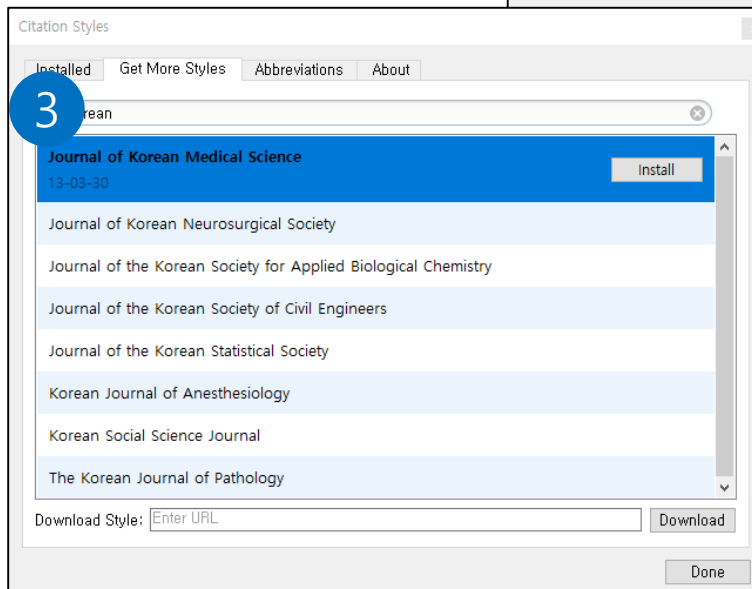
Citation Styles

Installed | Get More Styles | Abbreviations | About

3

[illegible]rean

Journal of Korean Medical Science
13-03-30
Install

Journal of Korean Neurosurgical Society

Journal of the Korean Society for Applied Biological Chemistry

Journal of the Korean Society of Civil Engineers

Journal of the Korean Statistical Society

Korean Journal of Anesthesiology

Korean Social Science Journal

The Korean Journal of Pathology

Download Style: Enter URL
Download

Done